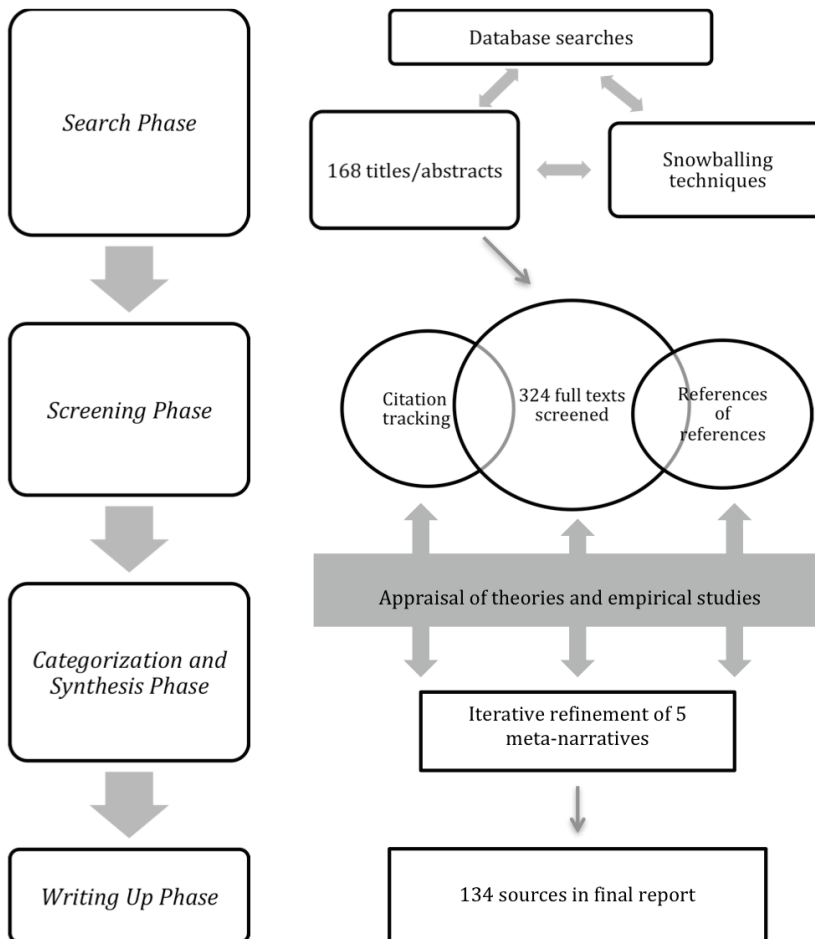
Search Phase

Screening Phase

Categorization and Synthesis Phase

Writing Up Phase

Database searches

168 titles/abstracts

Snowballing techniques

Citation tracking

324 full texts screened

References of references

Appraisal of theories and empirical studies

Iterative refinement of 5 meta-narratives

134 sources in final report